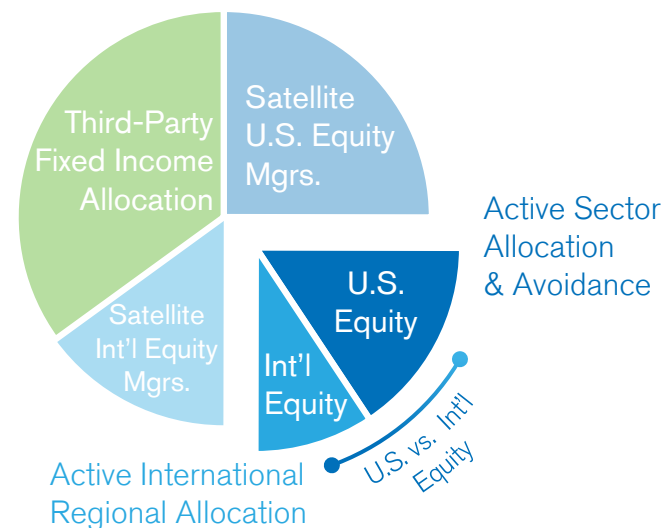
Third-Party Fixed Income Allocation

Satellite U.S. Equity Mgrs.

Active Sector Allocation & Avoidance

Satellite Int'l Equity Mgrs.

U.S. Equity

Int'l Equity

U.S. vs. Int'l Equity

Active International Regional Allocation